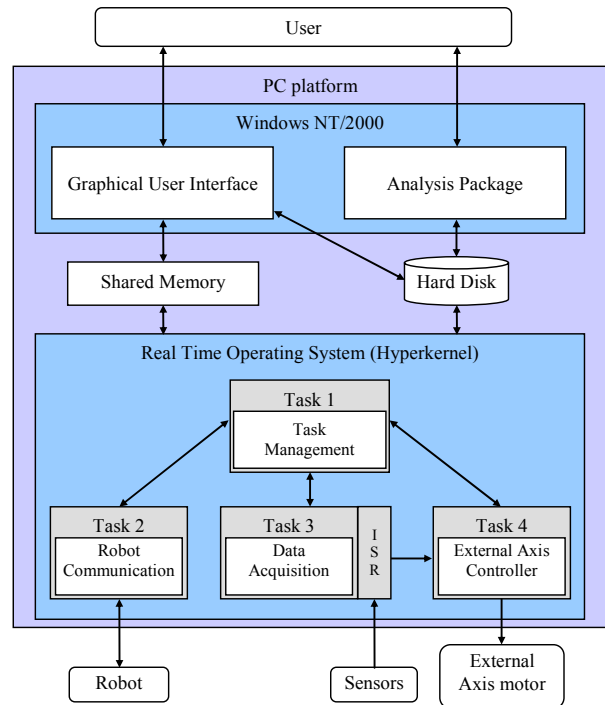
User

PC platform

Windows NT/2000

Graphical User Interface

Analysis Package

Shared Memory

Hard Disk

Real Time Operating System (Hyperkernel)

Task 1
Task Management

Task 2
Robot Communication

Task 3
Data Acquisition

I S R

Task 4
External Axis Controller

Robot

Sensors

External Axis motor